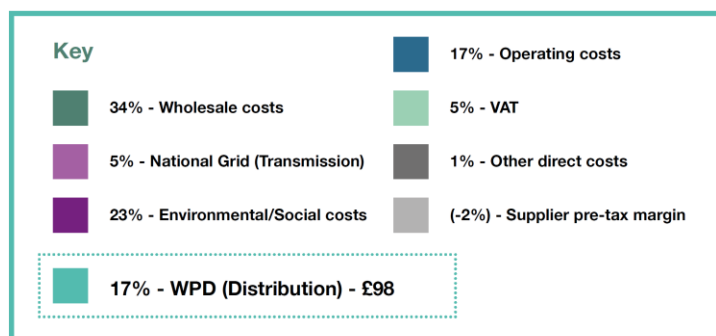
Key

34% - Wholesale costs

5% - National Grid (Transmission)

23% - Environmental/Social costs

17% - Operating costs

5% - VAT

1% - Other direct costs

(-2%) - Supplier pre-tax margin

17% - WPD (Distribution) - £98